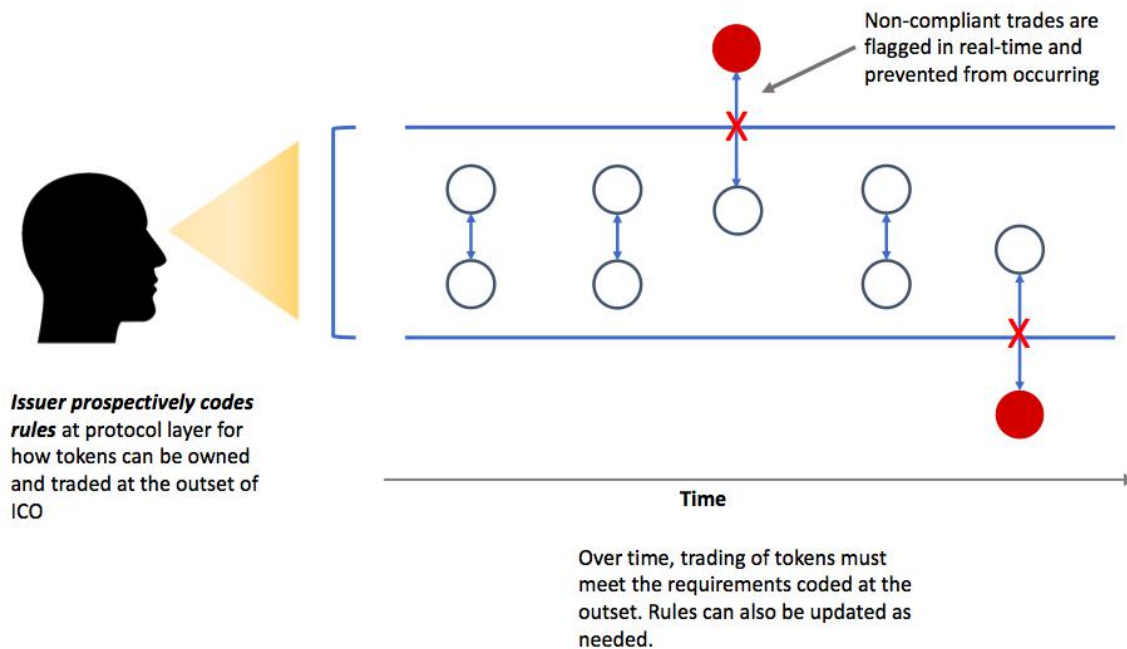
Non-compliant trades are flagged in real-time and prevented from occurring

Issuer prospectively codes rules at protocol layer for how tokens can be owned and traded at the outset of ICO

Time

Over time, trading of tokens must meet the requirements coded at the outset. Rules can also be updated as needed.